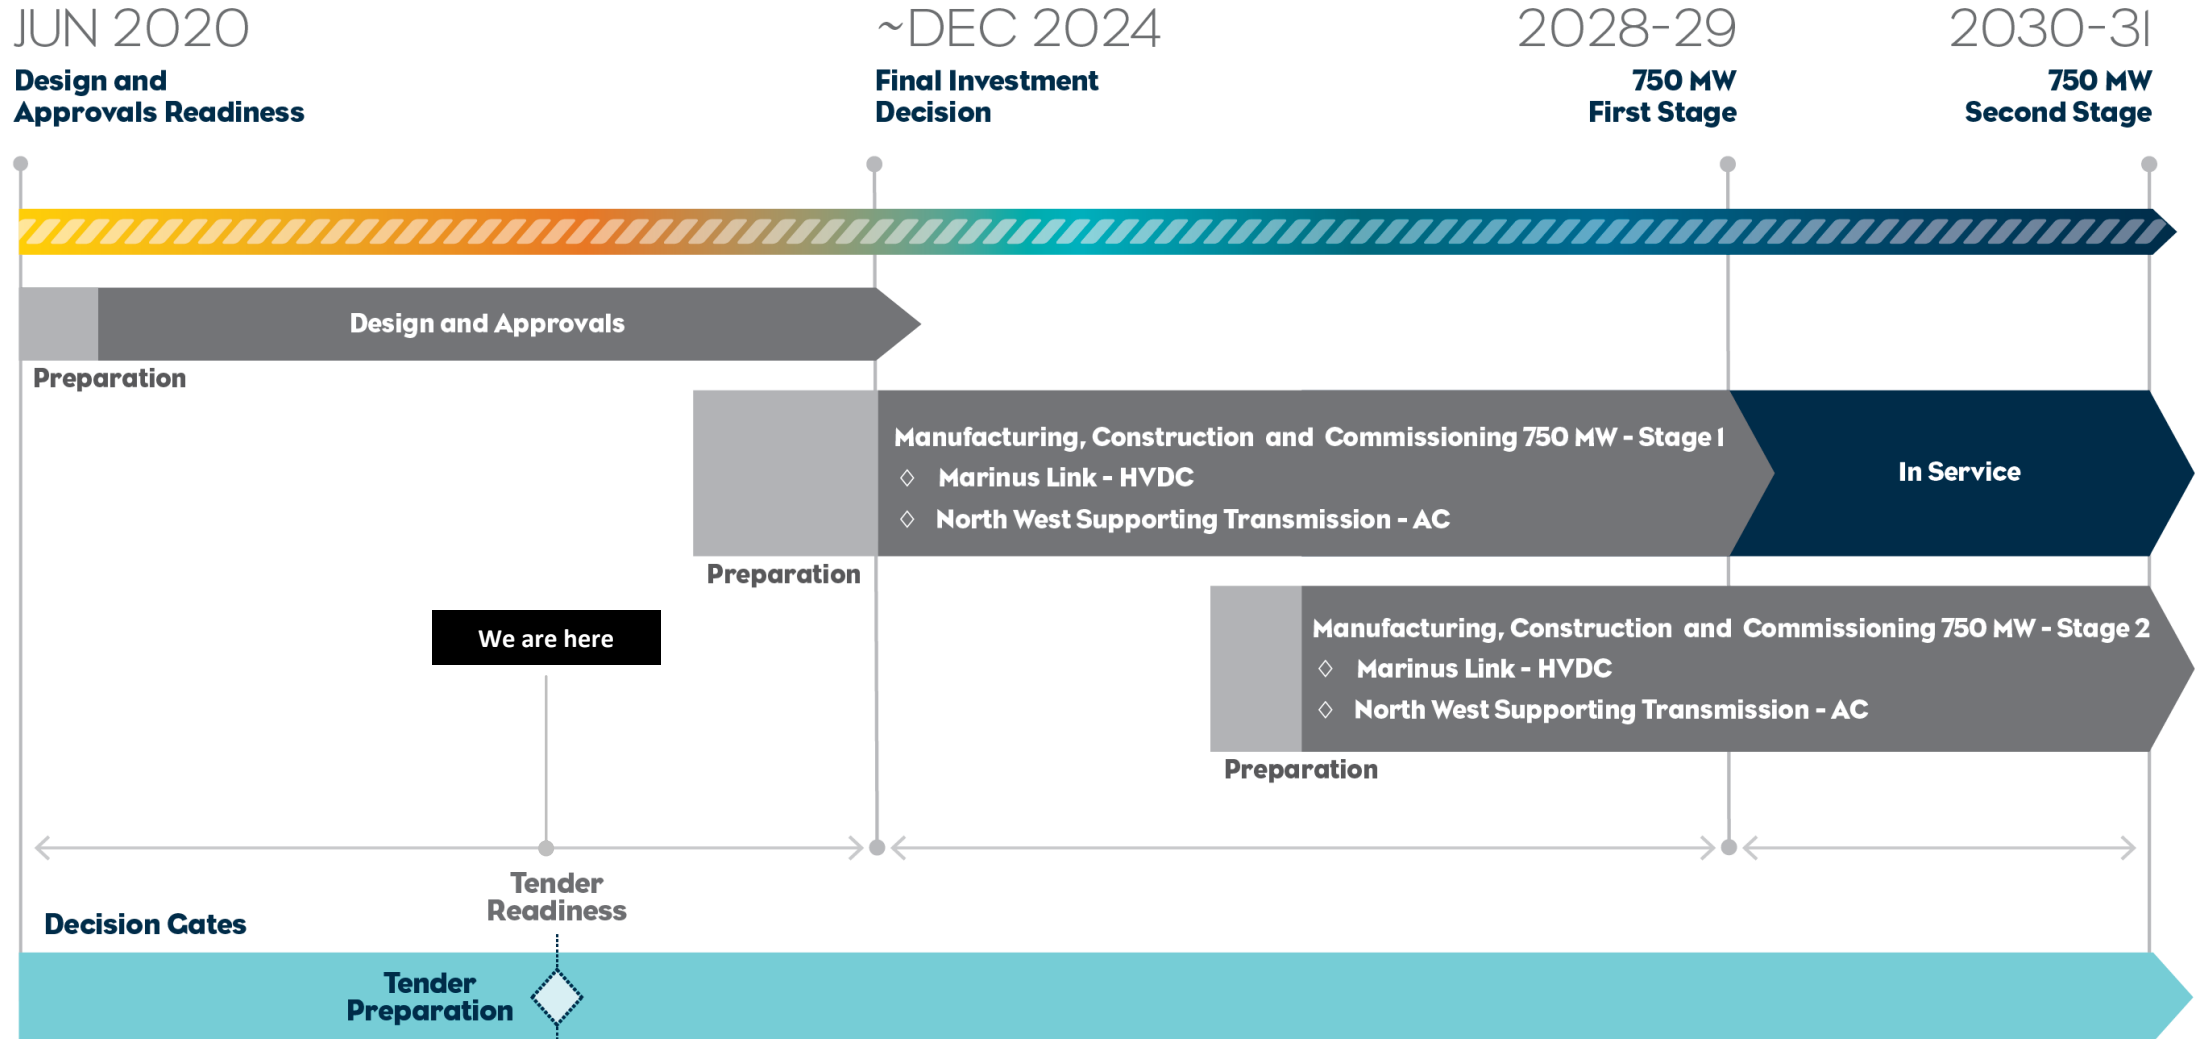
JUN 2020
Design and Approvals Readiness

~DEC 2024
Final Investment Decision

2028-29
750 MW First Stage

2030-31
750 MW Second Stage

Design and Approvals
Preparation

Manufacturing, Construction and Commissioning 750 MW - Stage 1
◇ Marinus Link - HVDC
◇ North West Supporting Transmission - AC
In Service
Preparation

We are here

Manufacturing, Construction and Commissioning 750 MW - Stage 2
◇ Marinus Link - HVDC
◇ North West Supporting Transmission - AC
Preparation

Tender Readiness

Decision Cates

Tender Preparation